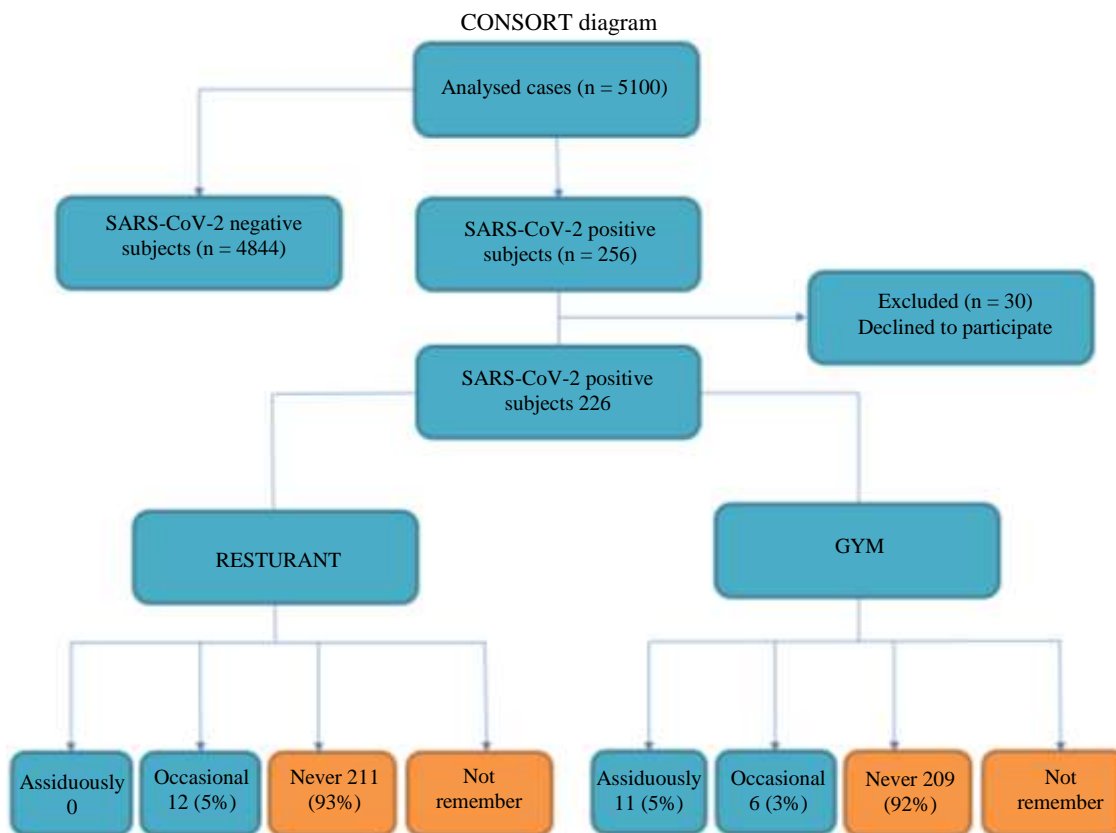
CONSORT diagram

Analysed cases (n = 5100)

SARS-CoV-2 negative subjects (n = 4844)

SARS-CoV-2 positive subjects (n = 256)

Excluded (n = 30)
Declined to participate

SARS-CoV-2 positive subjects 226

RESTURANT

GYM

Assiduously 0

Occasional 12 (5%)

Never 211 (93%)

Not remember

Assiduously 11 (5%)

Occasional 6 (3%)

Never 209 (92%)

Not remember